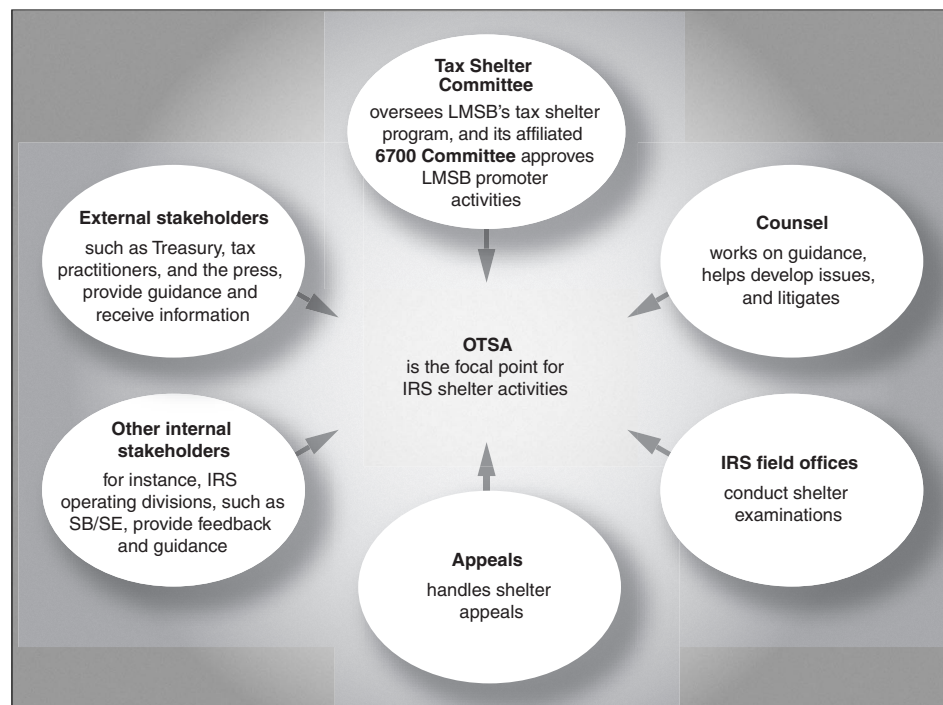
Tax Shelter Committee

oversees LMSB's tax shelter program, and its affiliated 6700 Committee approves LMSB promoter activities

External stakeholders

such as Treasury, tax practitioners, and the press, provide guidance and receive information

Counsel

works on guidance, helps develop issues, and litigates

OTSA

is the focal point for IRS shelter activities

Other internal stakeholders

for instance, IRS operating divisions, such as SB/SE, provide feedback and guidance

IRS field offices

conduct shelter examinations

Appeals

handles shelter appeals